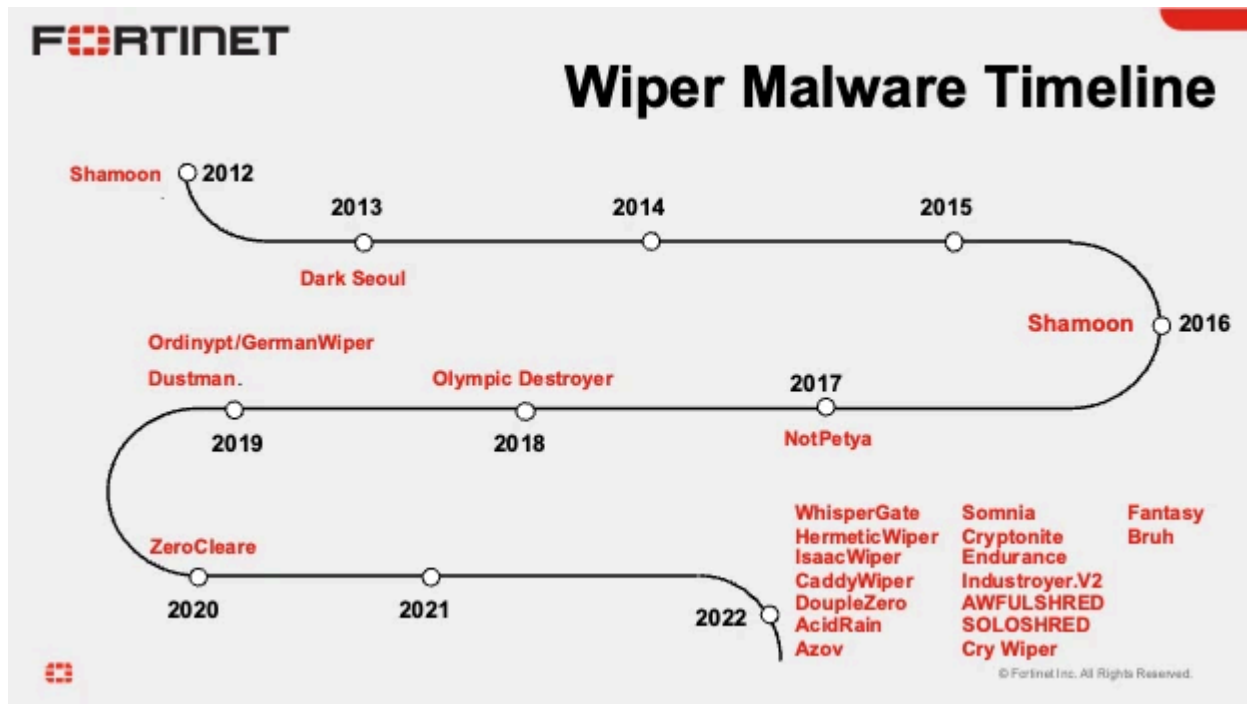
FORTINET

Wiper Malware Timeline

Shamoon 2012

2013

Dark Seoul

2014

2015

Shamoon 2016

Ordinypt/GermanWiper

Dustman.

Olympic Destroyer

2017

2019

2018

NotPetya

ZeroCleare

2020

2021

2022

WhisperGate
HermeticWiper
IsaacWiper
CaddyWiper
DoupleZero
AcidRain
Azov

Somnia
Cryptonite
Endurance
Industroyer.V2
AWFULSHRED
SOLOSHRED
Cry Wiper

Fantasy
Bruh

© Fortinet Inc. All Rights Reserved.